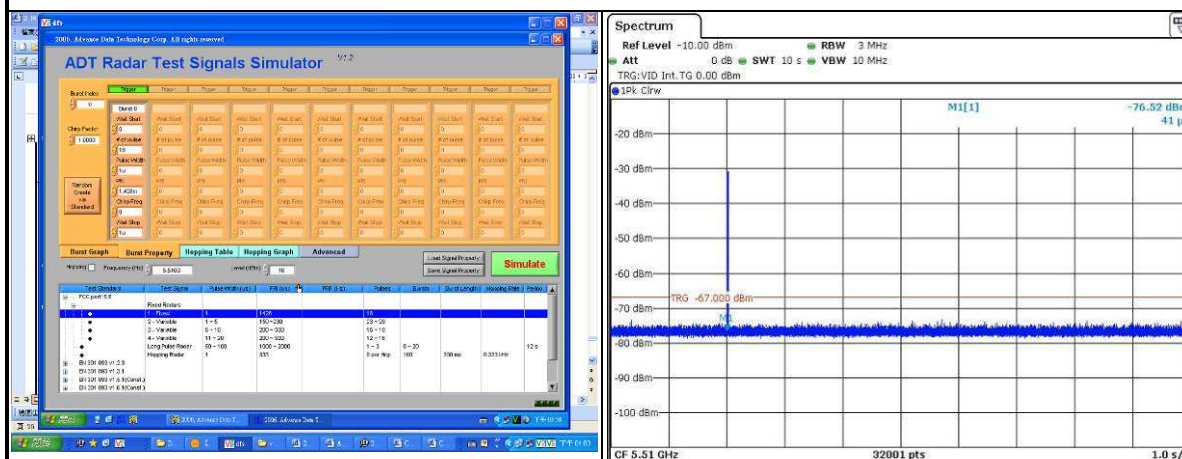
ADT Radar Test Signals Simulator V1.2

2006 Advance Data Technology Corp. All rights reserved

Burst Pulses 0

Chirp Factor 1.0000

Random Create via Standard

Trigger

Burst 0

Wait Start

# of pulse 18

Pulse Width 1u

PRI 1.428m

Chirp Freq

Wait Stop 1u

Burst Graph | Burst Property | Hopping Table | Hopping Graph | Advanced

Hopping Frequency (Hz) 5.5400 Level (dBm) 10

Load Signal Property
Save Signal Property

Simulate

| Test Standard | Test Signal | Pulse Width (us) | PRI (us) | PRF (Hz) | Pulses | Bursts | Burst Length | Hopping Rate | Period |
|---|---|---|---|---|---|---|---|---|---|
| FCC part 15 E | | | | | | | | | |
| | Fixed Radars | | | | | | | | |
| | 1 - Fixed | 1 | 1428 | | 18 | | | | |
| | 2 - Variable | 1 ~ 5 | 150 ~ 230 | | 23 ~ 29 | | | | |
| | 3 - Variable | 6 ~ 10 | 200 ~ 500 | | 16 ~ 18 | | | | |
| | 4 - Variable | 11 ~ 20 | 200 ~ 500 | | 12 ~ 16 | | | | |
| | Long Pulse Radar | 50 ~ 100 | 1000 ~ 2000 | | 1 ~ 3 | 8 ~ 20 | | | 12 s |
| | Hopping Radar | 1 | 333 | | 9 per Hop | 100 | 300 ms | 0.333 kHz | |
| EN 301 893 v1.2.3 | | | | | | | | | |
| EN 301 893 v1.3.1 | | | | | | | | | |
| EN 301 893 v1.5.1(Const.) | | | | | | | | | |
| EN 301 893 v1.5.1(Const.) | | | | | | | | | |

Spectrum

Ref Level -10.00 dBm ● RBW 3 MHz
● Att 0 dB ● SWT 10 s ● VBW 10 MHz
TRG:VID Int.TG 0.00 dBm
●1Pk Clrw

M1[1] -76.52 dB
41

-20 dBm
-30 dBm
-40 dBm
-50 dBm
-60 dBm
TRG -67.000 dBm
-70 dBm
M1
-80 dBm
-90 dBm
-100 dBm

CF 5.51 GHz 32001 pts 1.0 s/